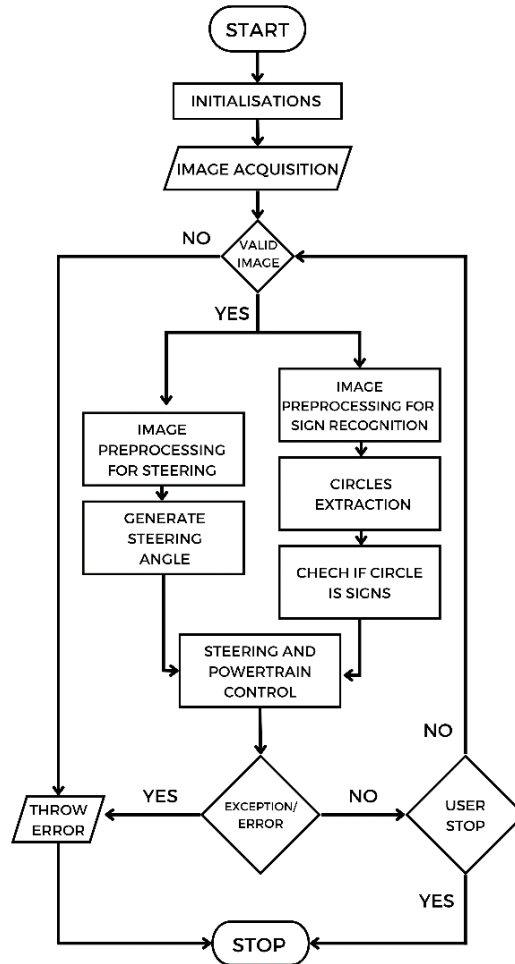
START

INITIALISATIONS

IMAGE ACQUISITION

NO

VALID IMAGE

YES

IMAGE PREPROCESSING FOR STEERING

GENERATE STEERING ANGLE

IMAGE PREPROCESSING FOR SIGN RECOGNITION

CIRCLES EXTRACTION

CHECH IF CIRCLE IS SIGNS

STEERING AND POWERTRAIN CONTROL

NO

THROW ERROR

YES

EXCEPTION/ ERROR

NO

USER STOP

YES

STOP